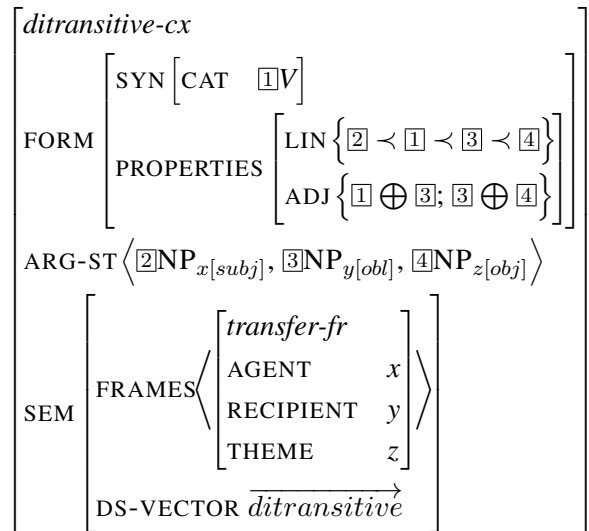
ditransitive-cx

FORM SYN [CAT $\boxed{1}V$]

PROPERTIES LIN $\{\boxed{2} \prec \boxed{1} \prec \boxed{3} \prec \boxed{4}\}$

ADJ $\{\boxed{1} \bigoplus \boxed{3}; \boxed{3} \bigoplus \boxed{4}\}$

ARG-ST $\langle \boxed{2}\mathrm{NP}_{x[subj]}, \boxed{3}\mathrm{NP}_{y[obl]}, \boxed{4}\mathrm{NP}_{z[obj]} \rangle$

SEM FRAMES ⟨ transfer-fr
AGENT $x$
RECIPIENT $y$
THEME $z$ ⟩

DS-VECTOR $\overrightarrow{ditransitive}$